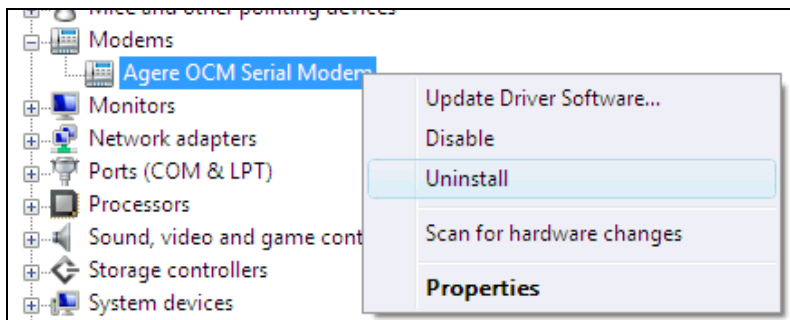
Mice and other pointing devices
Modems
Agere OCM Serial Modem
Monitors
Network adapters
Ports (COM & LPT)
Processors
Sound, video and game cont
Storage controllers
System devices

Update Driver Software...
Disable
Uninstall
Scan for hardware changes
Properties